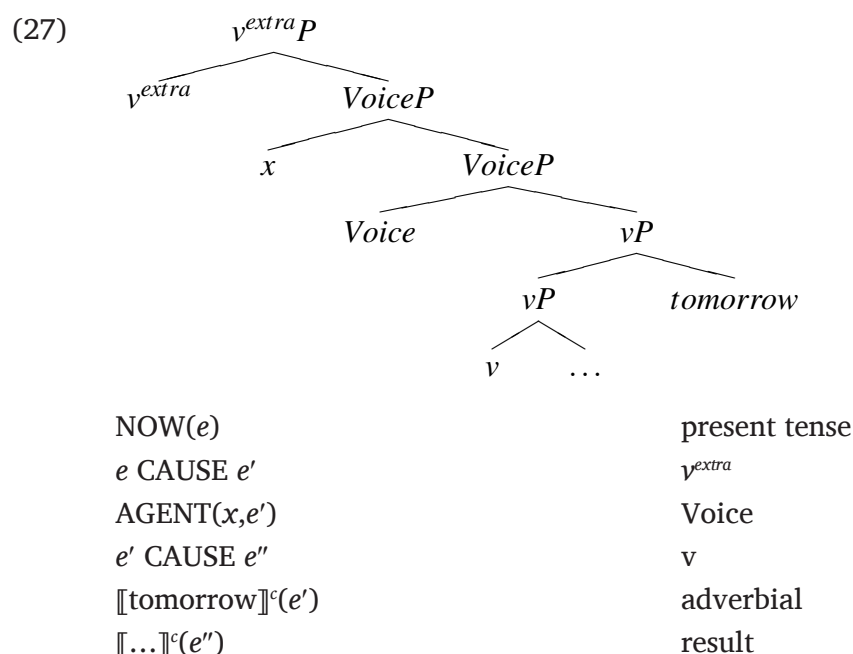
(27)

$v^{extra}P$

$v^{extra}$

$VoiceP$

$x$

$VoiceP$

$Voice$

$vP$

$vP$

$tomorrow$

$v$

$\ldots$

| | |
|---|---|
| NOW($e$) | present tense |
| $e$ CAUSE $e'$ | $v^{extra}$ |
| AGENT($x$,$e'$) | Voice |
| $e'$ CAUSE $e''$ | v |
| $[\![\text{tomorrow}]\!]^c(e')$ | adverbial |
| $[\![\ldots]\!]^c(e'')$ | result |